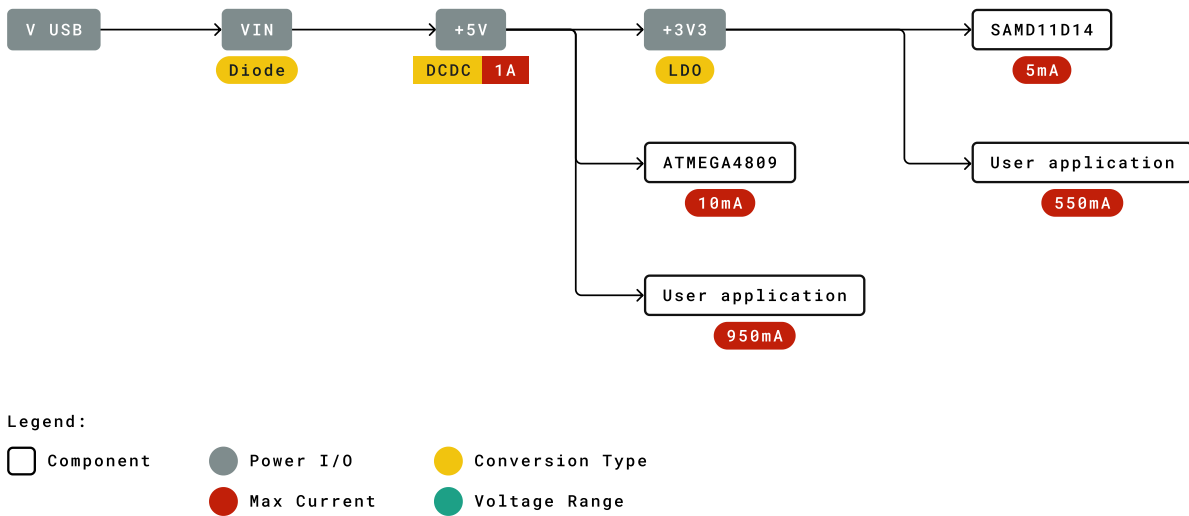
V USB

VIN

Diode

+5V

DCDC 1A

+3V3

LDO

SAMD11D14

5mA

ATMEGA4809

10mA

User application

550mA

User application

950mA

Legend:

Component

Power I/O

Conversion Type

Max Current

Voltage Range